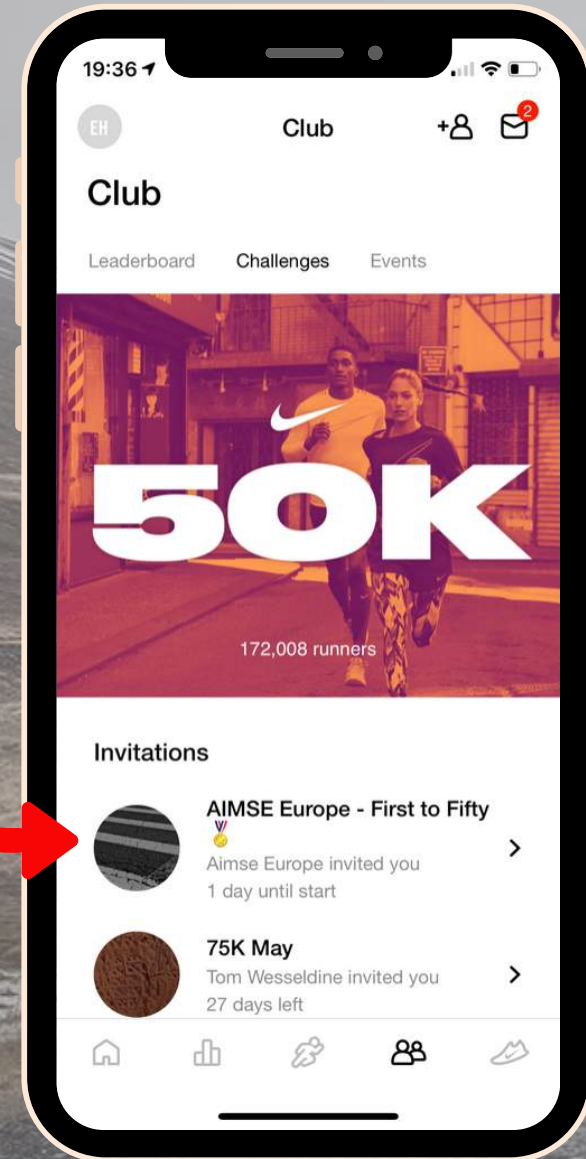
19:36

EH

Club

2

Club

Leaderboard

Challenges

Events

50K

172,008 runners

Invitations

AIMSE Europe - First to Fifty 🏅

Aimse Europe invited you

1 day until start

75K May

Tom Wesseldine invited you

27 days left